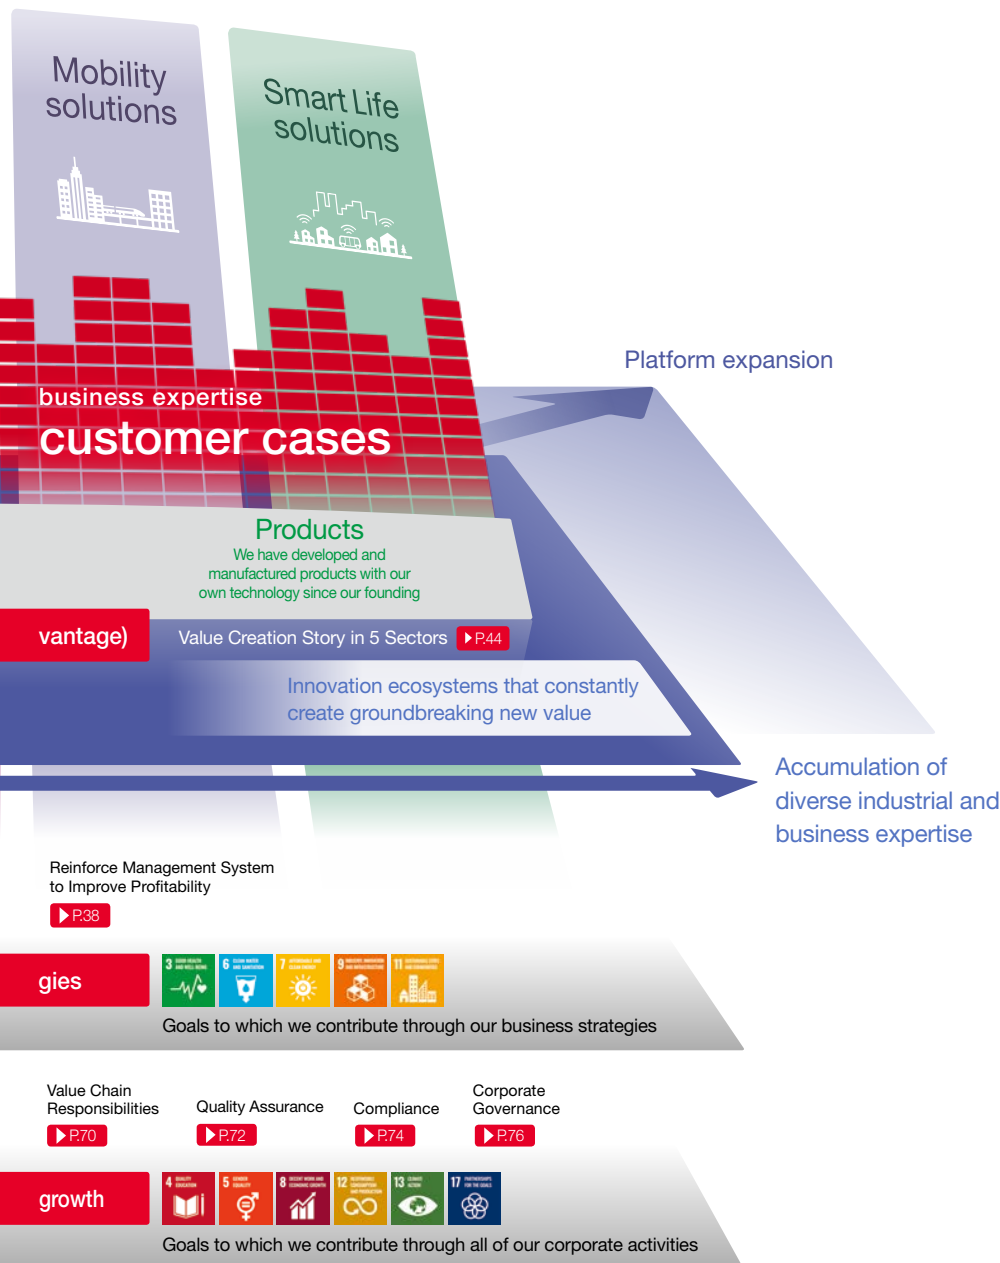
Mobility solutions

Smart Life solutions

Platform expansion

business expertise
customer cases

Products
We have developed and manufactured products with our own technology since our founding

vantage)

Value Creation Story in 5 Sectors P.44

Innovation ecosystems that constantly create groundbreaking new value

Accumulation of diverse industrial and business expertise

Reinforce Management System to Improve Profitability
P.38

gies

Goals to which we contribute through our business strategies

Value Chain Responsibilities
P.70

Quality Assurance
P.72

Compliance
P.74

Corporate Governance
P.76

growth

Goals to which we contribute through all of our corporate activities